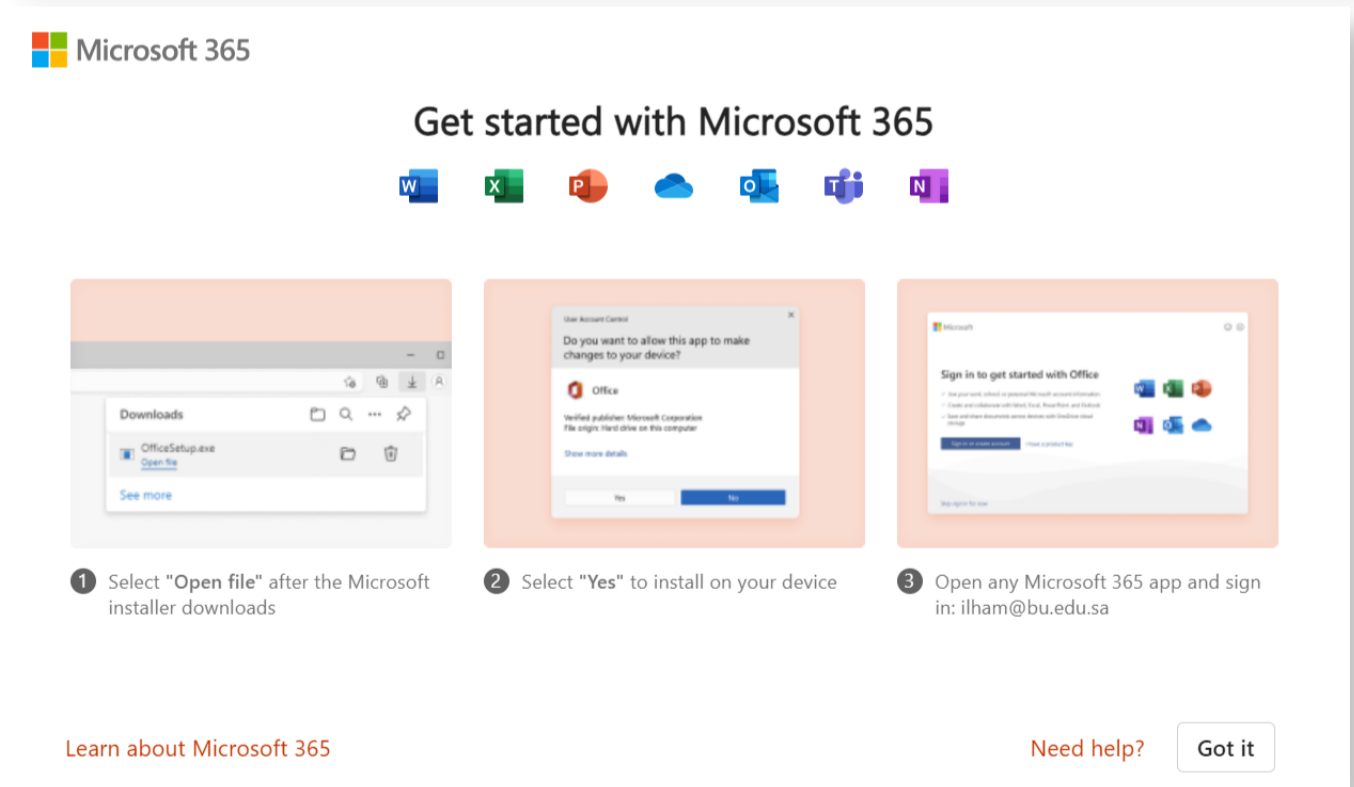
Microsoft 365

Get started with Microsoft 365

Downloads

OfficeSetup.exe
Open file

See more

User Account Control

Do you want to allow this app to make changes to your device?

Office

Verified publisher: Microsoft Corporation
File origin: Hard drive on this computer

Show more details

Yes

No

Microsoft

Sign in to get started with Office

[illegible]

Sign in or create account

I have a product key

Skip sign in for now

1 Select "Open file" after the Microsoft installer downloads

2 Select "Yes" to install on your device

3 Open any Microsoft 365 app and sign in: ilham@bu.edu.sa

Learn about Microsoft 365

Need help?

Got it